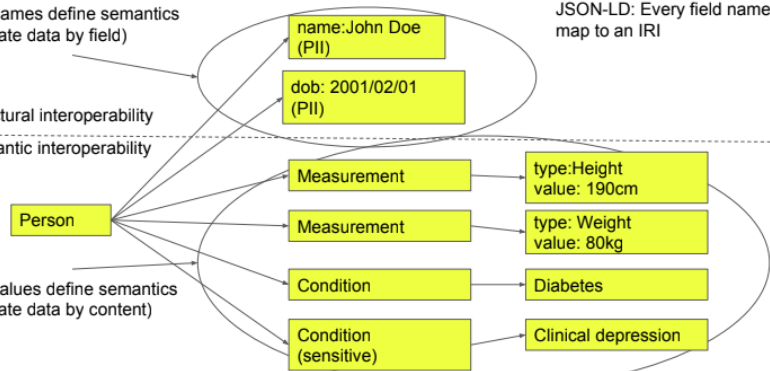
ames define semantics
ate data by field)

JSON-LD: Every field name
map to an IRI

name:John Doe
(PII)

dob: 2001/02/01
(PII)

tural interoperability

antic interoperability

Person

Measurement

type:Height
value: 190cm

Measurement

type: Weight
value: 80kg

alues define semantics
ate data by content)

Condition

Diabetes

Condition
(sensitive)

Clinical depression